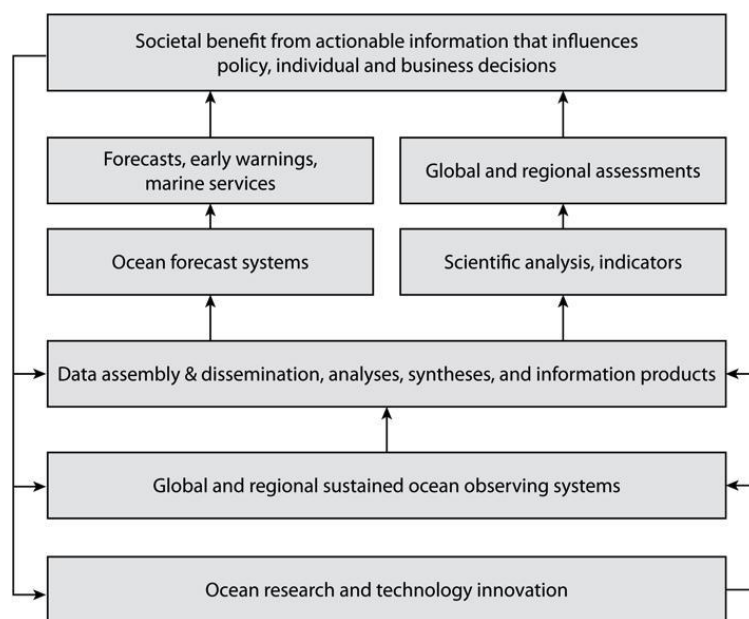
Societal benefit from actionable information that influences policy, individual and business decisions

Forecasts, early warnings, marine services

Global and regional assessments

Ocean forecast systems

Scientific analysis, indicators

Data assembly & dissemination, analyses, syntheses, and information products

Global and regional sustained ocean observing systems

Ocean research and technology innovation